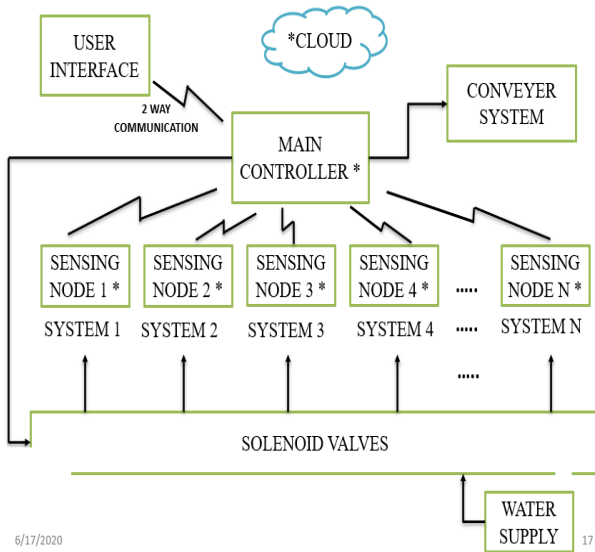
USER INTERFACE

*CLOUD

2 WAY COMMUNICATION

CONVEYER SYSTEM

MAIN CONTROLLER *

SENSING NODE 1 *
SYSTEM 1

SENSING NODE 2 *
SYSTEM 2

SENSING NODE 3 *
SYSTEM 3

SENSING NODE 4 *
SYSTEM 4

.....

.....

.....

SENSING NODE N *
SYSTEM N

SOLENOID VALVES

WATER SUPPLY

6/17/2020

17